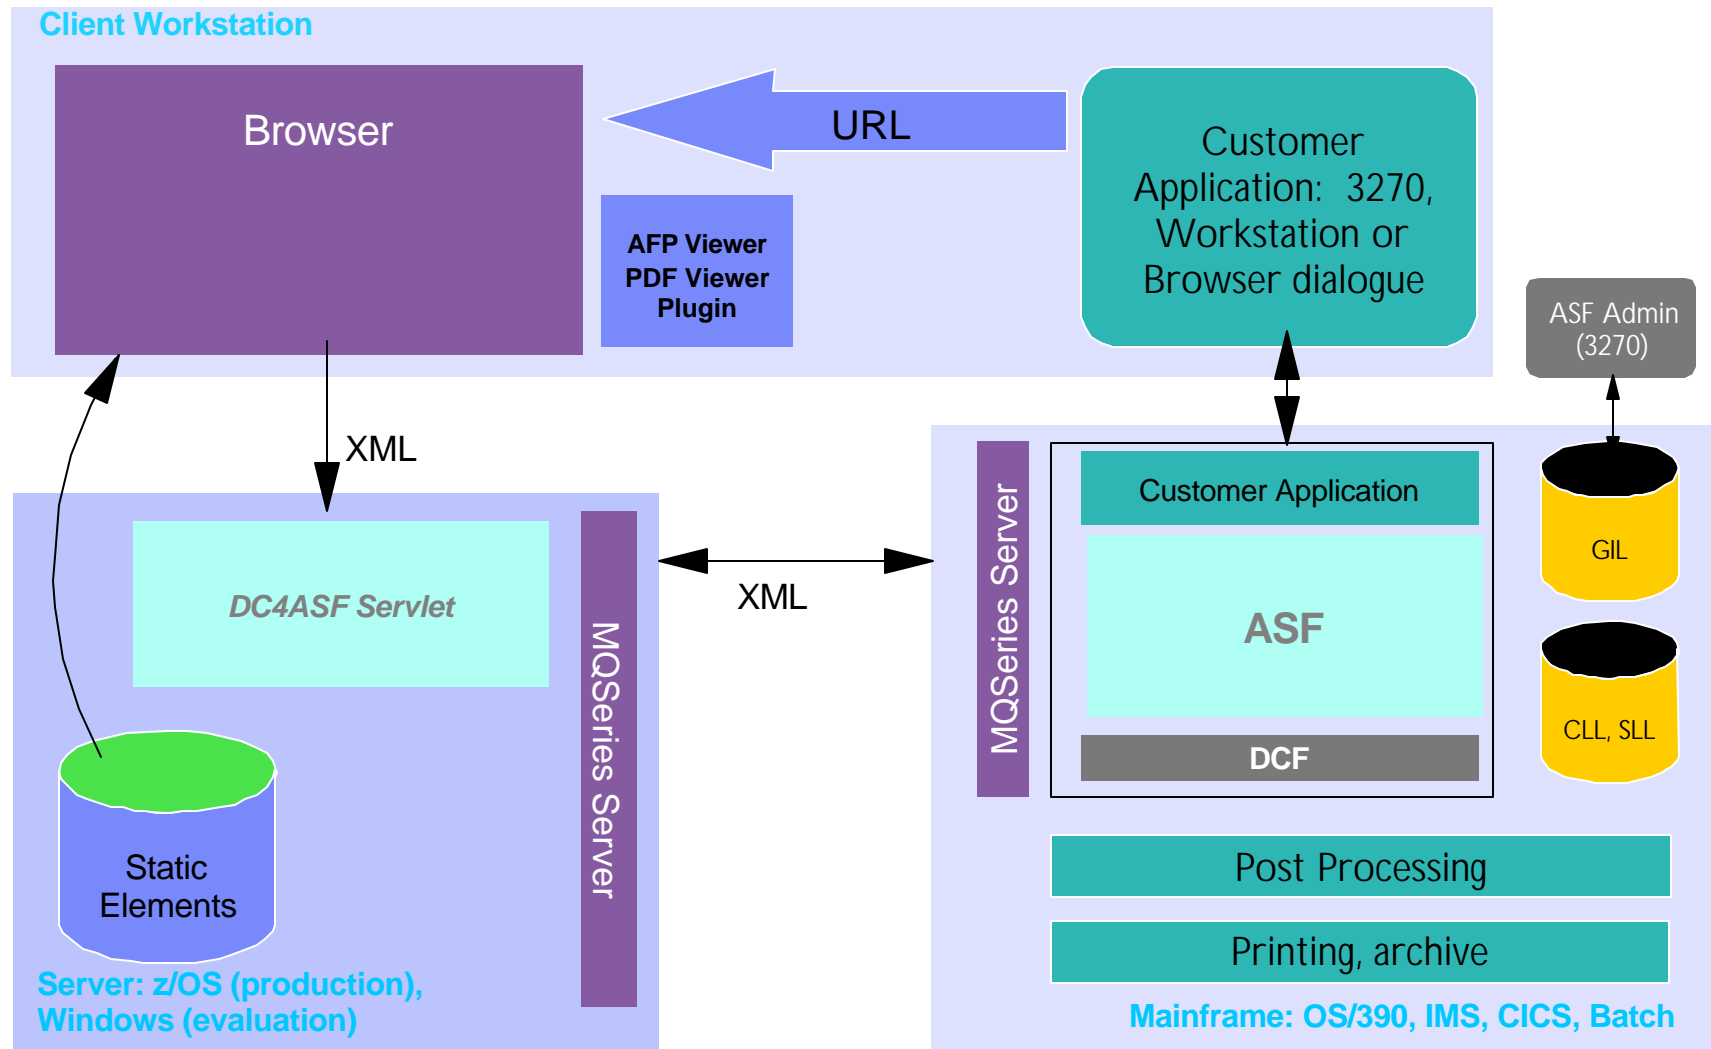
Client Workstation

Browser

URL

Customer Application: 3270, Workstation or Browser dialogue

AFP Viewer
PDF Viewer
Plugin

ASF Admin (3270)

XML

DC4ASF Servlet

MQSeries Server

XML

MQSeries Server

Customer Application

ASF

DCF

GIL

CLL, SLL

Static Elements

Post Processing

Printing, archive

Server: z/OS (production), Windows (evaluation)

Mainframe: OS/390, IMS, CICS, Batch